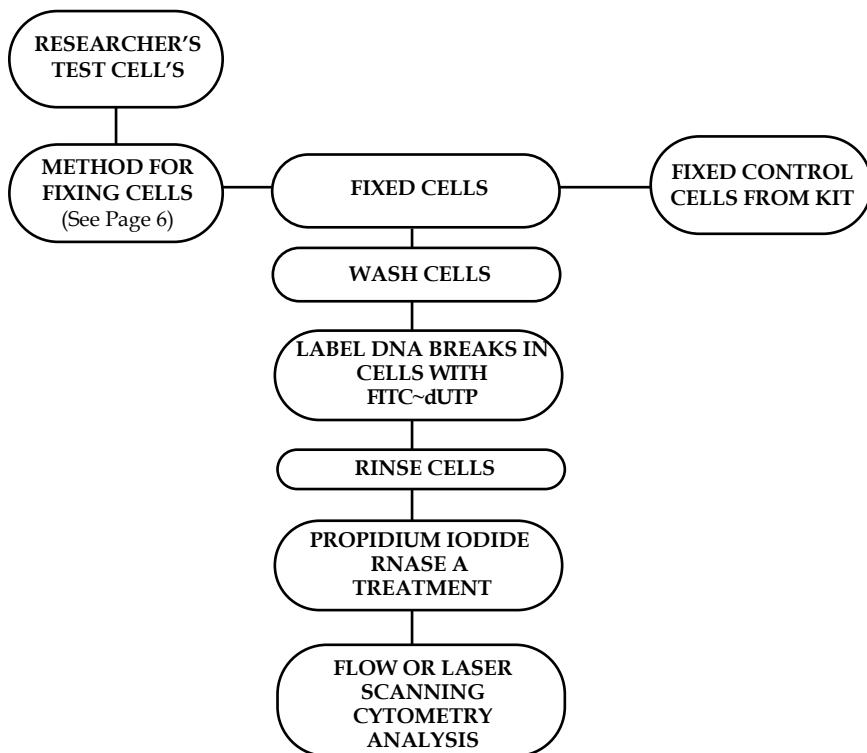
RESEARCHER'S TEST CELL'S

METHOD FOR FIXING CELLS (See Page 6)

FIXED CELLS

FIXED CONTROL CELLS FROM KIT

WASH CELLS

LABEL DNA BREAKS IN CELLS WITH FITC~dUTP

RINSE CELLS

PROPIDIUM IODIDE RNASE A TREATMENT

FLOW OR LASER SCANNING CYTOMETRY ANALYSIS